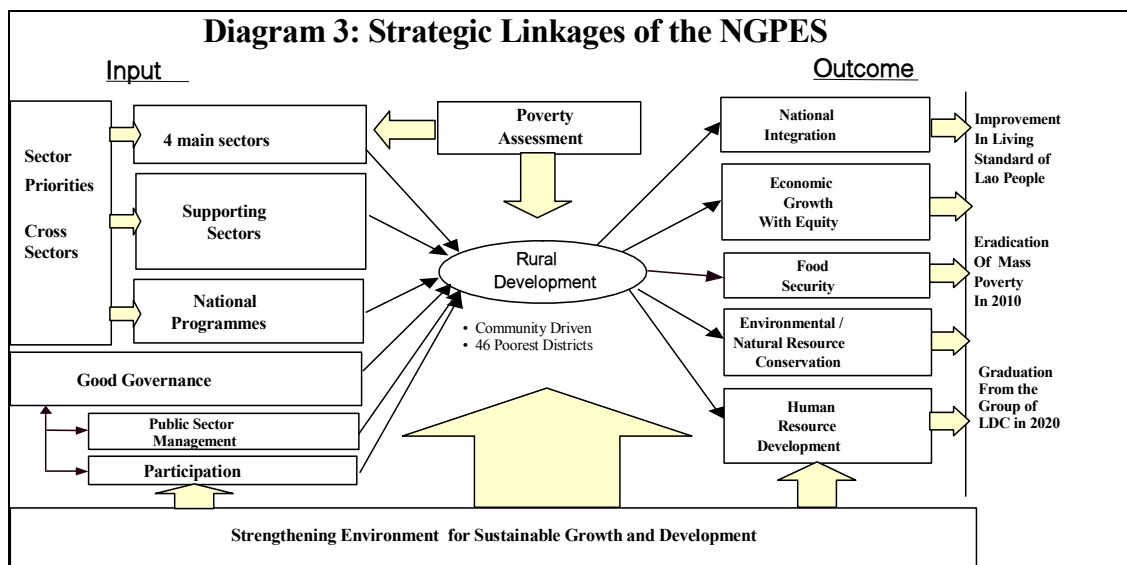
Diagram 3: Strategic Linkages of the NGPES

Input

Outcome

Sector Priorities

Cross Sectors

4 main sectors

Supporting Sectors

National Programmes

Poverty Assessment

Rural Development

• Community Driven
• 46 Poorest Districts

Good Governance

Public Sector Management

Participation

National Integration

Economic Growth With Equity

Food Security

Environmental / Natural Resource Conservation

Human Resource Development

Improvement In Living Standard of Lao People

Eradication Of Mass Poverty In 2010

Graduation From the Group of LDC in 2020

Strengthening Environment for Sustainable Growth and Development